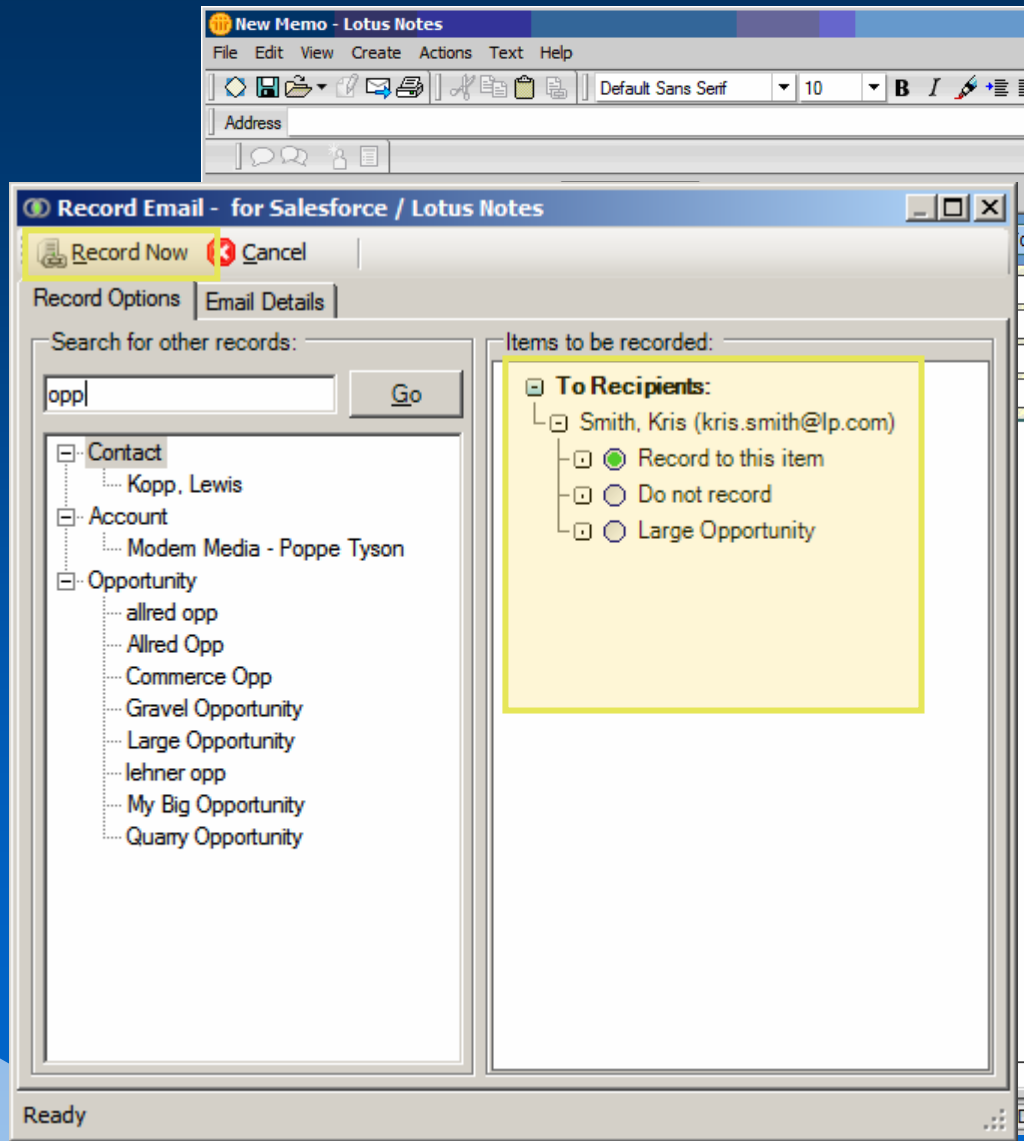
New Memo - Lotus Notes
File Edit View Create Actions Text Help
Default Sans Serif
10
B I
Address

Record Email - for Salesforce / Lotus Notes
Record Now Cancel
Record Options Email Details
Search for other records:
opp
Go
Contact
Kopp, Lewis
Account
Modem Media - Poppe Tyson
Opportunity
allred opp
Allred Opp
Commerce Opp
Gravel Opportunity
Large Opportunity
lehner opp
My Big Opportunity
Quarry Opportunity

Items to be recorded:
To Recipients:
Smith, Kris (kris.smith@lp.com)
Record to this item
Do not record
Large Opportunity

Ready